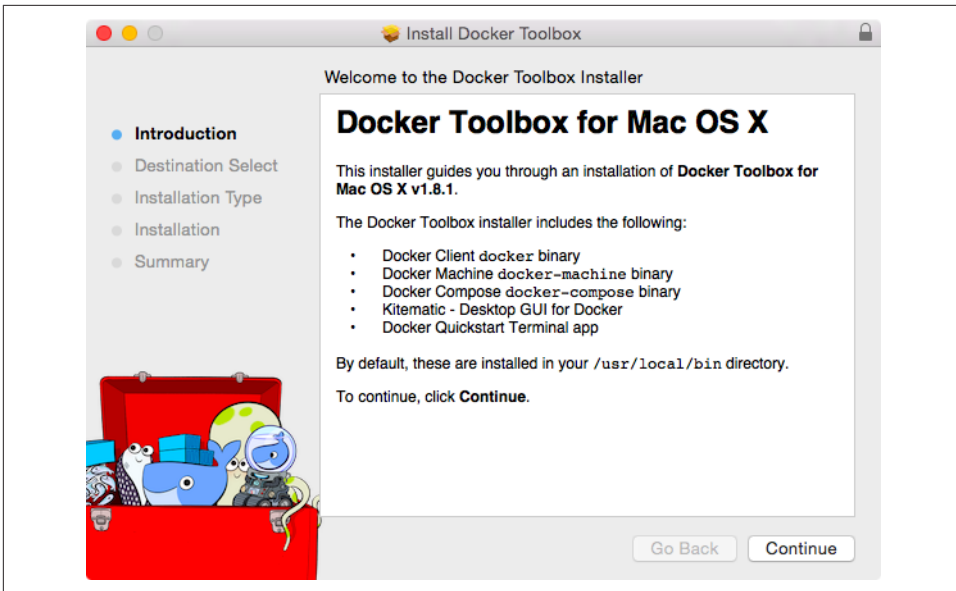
Install Docker Toolbox

Welcome to the Docker Toolbox Installer

Introduction
Destination Select
Installation Type
Installation
Summary

Docker Toolbox for Mac OS X

This installer guides you through an installation of **Docker Toolbox for Mac OS X v1.8.1**.

The Docker Toolbox installer includes the following:

- Docker Client docker binary
- Docker Machine docker-machine binary
- Docker Compose docker-compose binary
- Kitematic - Desktop GUI for Docker
- Docker Quickstart Terminal app

By default, these are installed in your /usr/local/bin directory.

To continue, click **Continue**.

Go Back
Continue